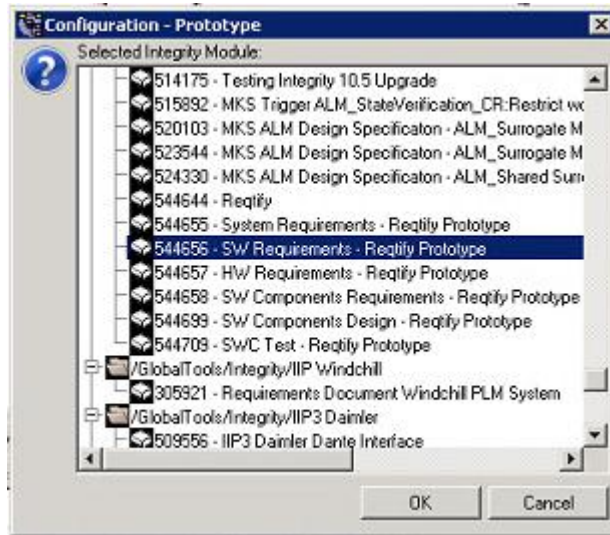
Configuration - Prototype

Selected Integrity Module:

514175 - Testing Integrity 10.5 Upgrade
515892 - MKS Trigger ALM_StateVerification_CR:Restrict w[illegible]
520103 - MKS ALM Design Specificaton - ALM_Surrogate M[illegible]
523544 - MKS ALM Design Specificaton - ALM_Surrogate M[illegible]
524330 - MKS ALM Design Specificaton - ALM_Shared Sur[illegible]
544644 - Reqtify
544655 - System Requirements - Reqtify Prototype
544656 - SW Requirements - Reqtify Prototype
544657 - HW Requirements - Reqtify Prototype
544658 - SW Components Requirements - Reqtify Prototype
544699 - SW Components Design - Reqtify Prototype
544709 - SWC Test - Reqtify Prototype
/GlobalTools/Integrity/IIP Windchill
305921 - Requirements Document Windchill PLM System
/GlobalTools/Integrity/IIP3 Daimler
509556 - IIP3 Daimler Dante Interface

OK
Cancel